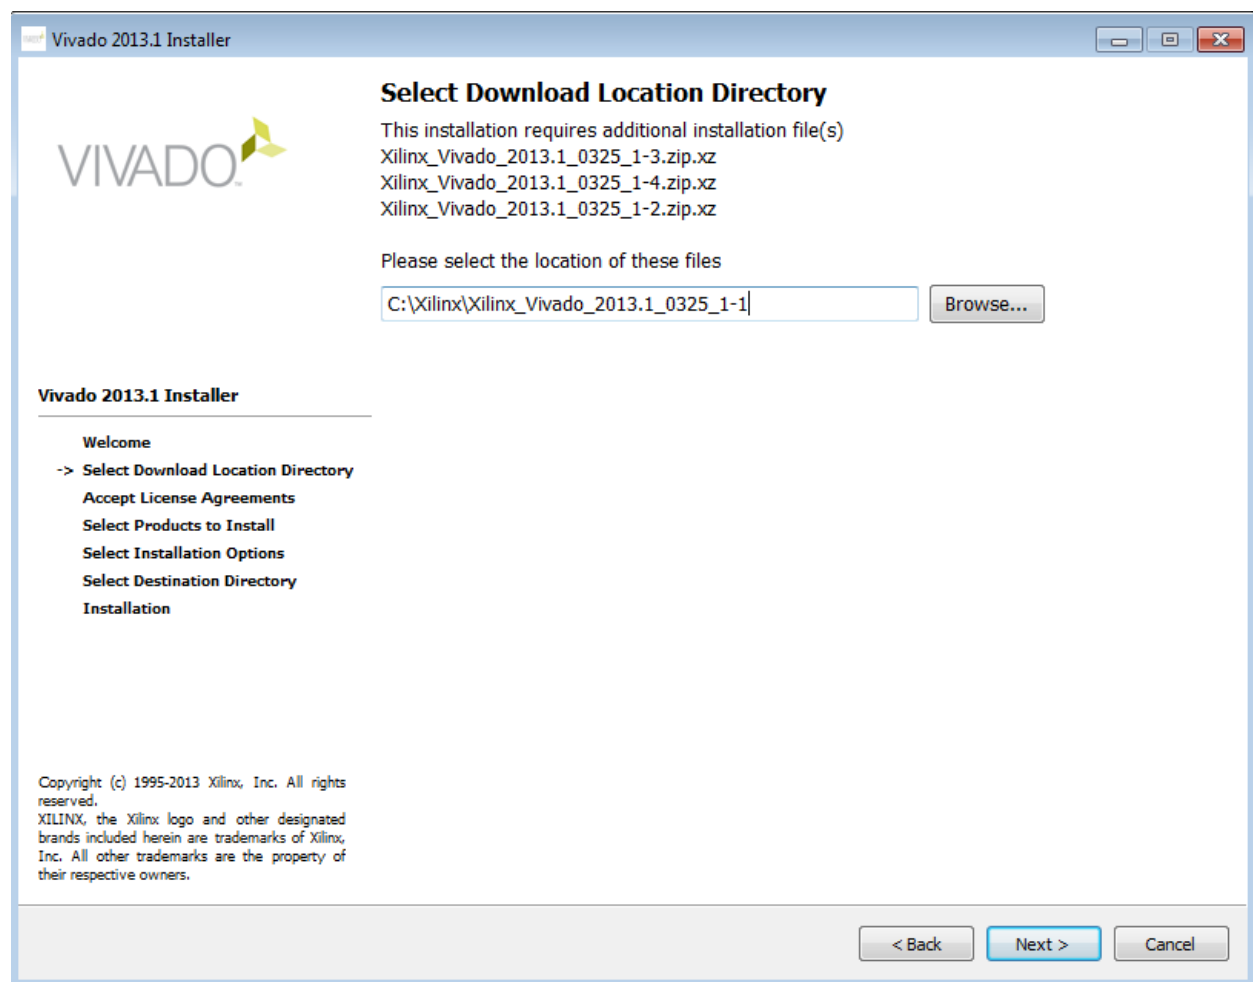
Vivado 2013.1 Installer

VIVADO

Select Download Location Directory

This installation requires additional installation file(s)
Xilinx_Vivado_2013.1_0325_1-3.zip.xz
Xilinx_Vivado_2013.1_0325_1-4.zip.xz
Xilinx_Vivado_2013.1_0325_1-2.zip.xz

Please select the location of these files

C:\Xilinx\Xilinx_Vivado_2013.1_0325_1-1

Browse...

Vivado 2013.1 Installer

Welcome
-> Select Download Location Directory
Accept License Agreements
Select Products to Install
Select Installation Options
Select Destination Directory
Installation

Copyright (c) 1995-2013 Xilinx, Inc. All rights reserved.
XILINX, the Xilinx logo and other designated brands included herein are trademarks of Xilinx, Inc. All other trademarks are the property of their respective owners.

< Back
Next >
Cancel